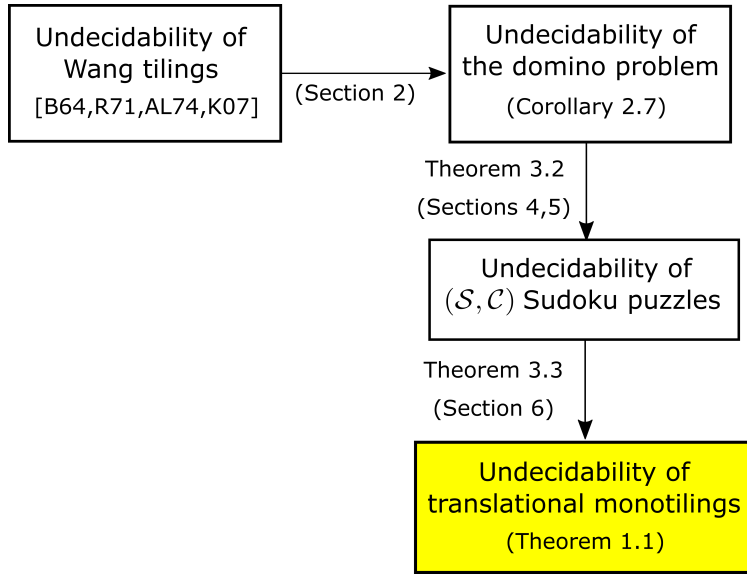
Undecidability of Wang tilings
[B64,R71,AL74,K07]

(Section 2)

Undecidability of the domino problem
(Corollary 2.7)

Theorem 3.2
(Sections 4,5)

Undecidability of $(\mathcal{S},\mathcal{C})$ Sudoku puzzles

Theorem 3.3
(Section 6)

Undecidability of translational monotilings
(Theorem 1.1)